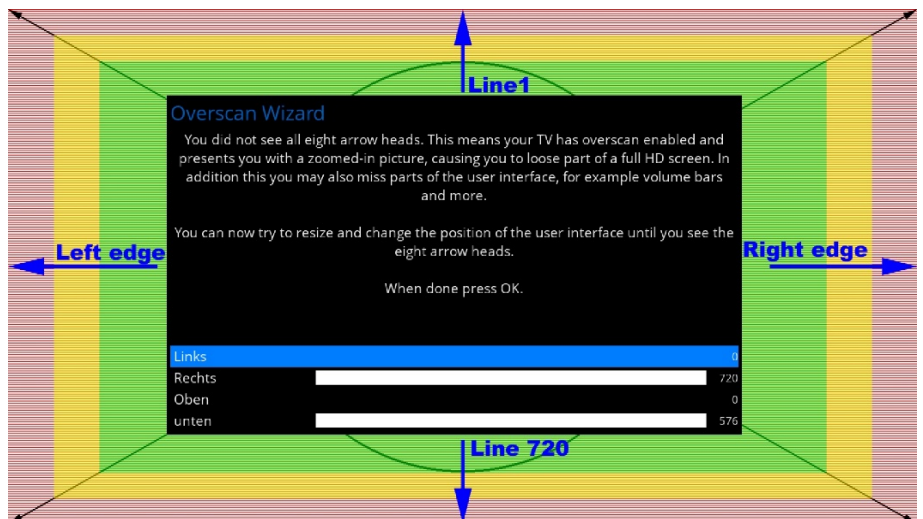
Line1

Overscan Wizard

You did not see all eight arrow heads. This means your TV has overscan enabled and presents you with a zoomed-in picture, causing you to loose part of a full HD screen. In addition this you may also miss parts of the user interface, for example volume bars and more.

You can now try to resize and change the position of the user interface until you see the eight arrow heads.

When done press OK.

Left edge

Right edge

| | |
|---|---|
| Links | 0 |
| Rechts | 720 |
| Oben | 0 |
| unten | 576 |

Line 720